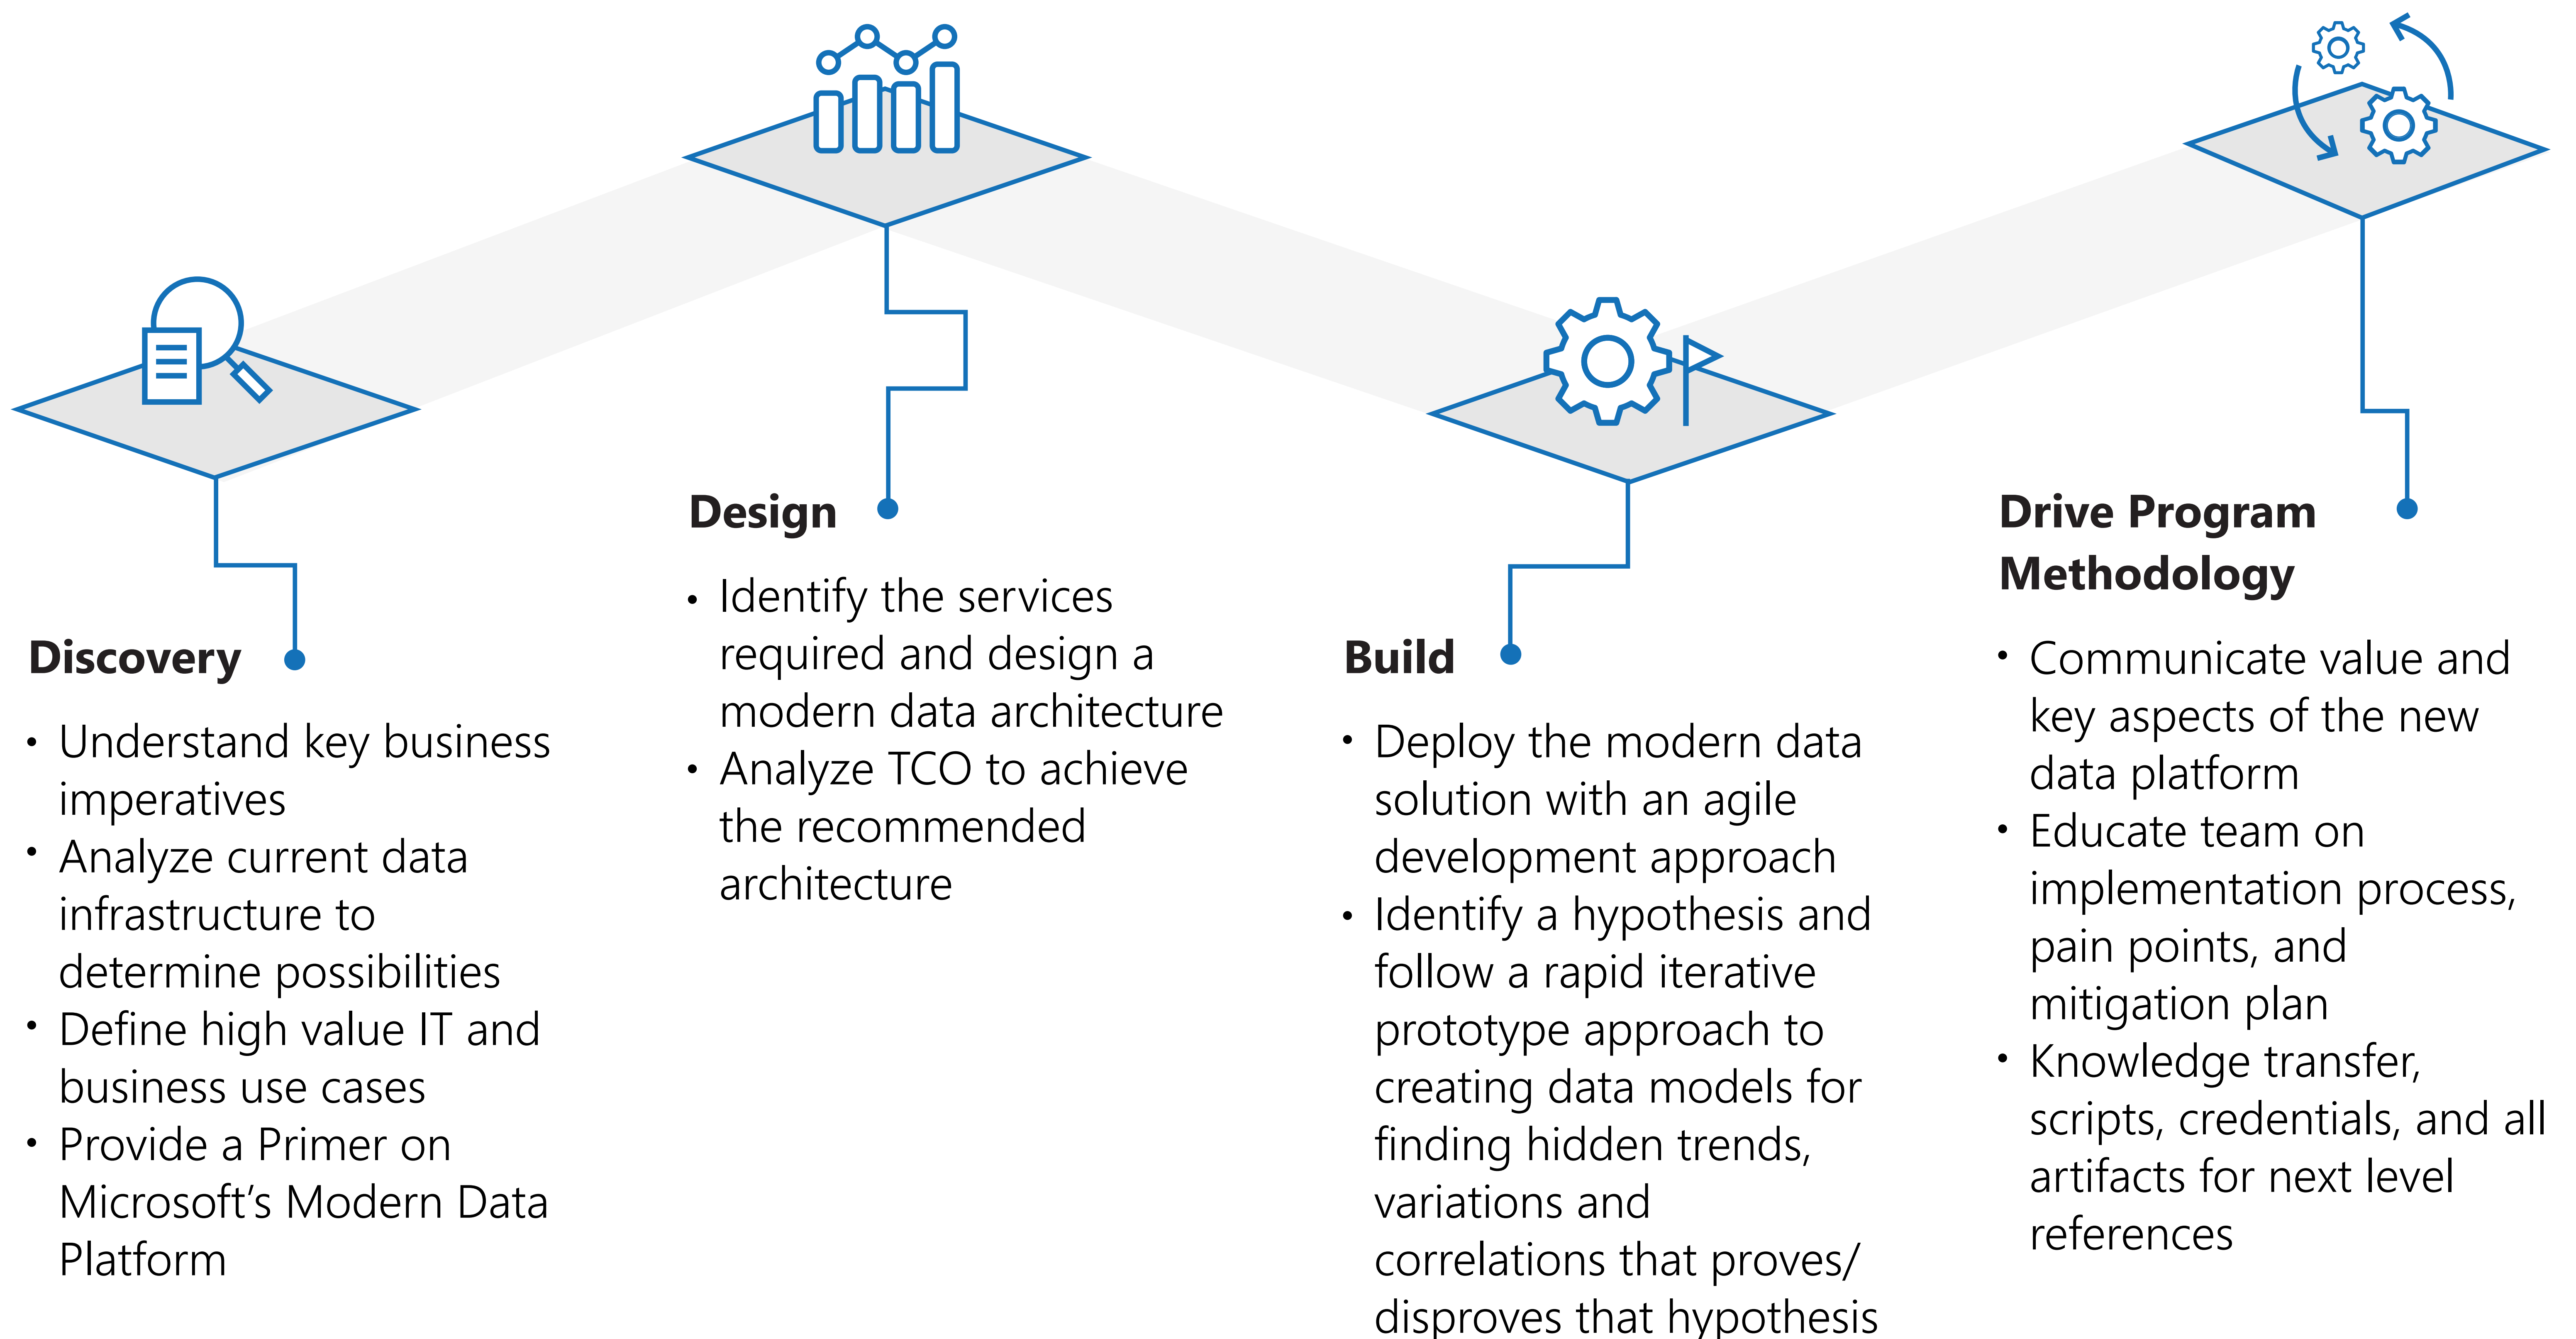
Discovery

• Understand key business imperatives
• Analyze current data infrastructure to determine possibilities
• Define high value IT and business use cases
• Provide a Primer on Microsoft's Modern Data Platform

Design

• Identify the services required and design a modern data architecture
• Analyze TCO to achieve the recommended architecture

Build

• Deploy the modern data solution with an agile development approach
• Identify a hypothesis and follow a rapid iterative prototype approach to creating data models for finding hidden trends, variations and correlations that proves/ disproves that hypothesis

Drive Program Methodology

• Communicate value and key aspects of the new data platform
• Educate team on implementation process, pain points, and mitigation plan
• Knowledge transfer, scripts, credentials, and all artifacts for next level references